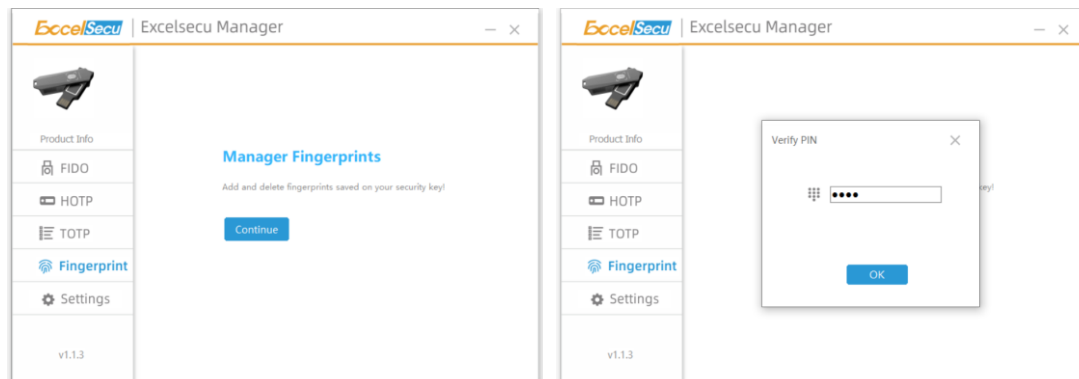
ExcelSecu | Excelsecu Manager

Product Info

FIDO

HOTP

TOTP

Fingerprint

Settings

v1.1.3

Manager Fingerprints

Add and delete fingerprints saved on your security key!

Continue

ExcelSecu | Excelsecu Manager

Product Info

FIDO

HOTP

TOTP

Fingerprint

Settings

v1.1.3

Verify PIN

●●●●

OK

key!